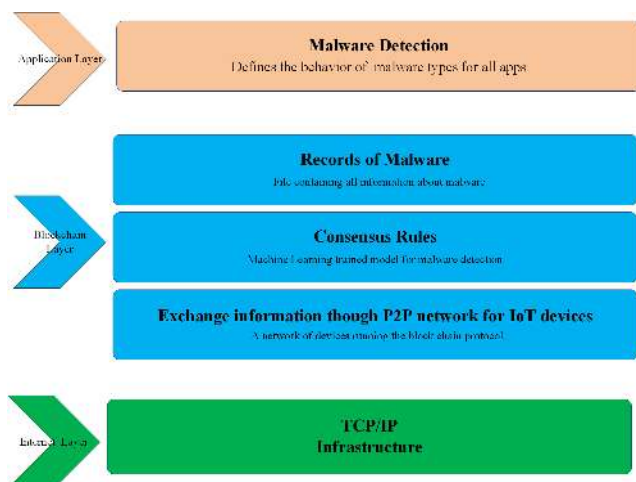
Application Layer

Malware Detection
Defines the behavior of malware types for all apps

Blockchain Layer

Records of Malware
File containing all information about malware

Conseusus Rules
Machine Learning trained model for malware detection

Exchange information though P2P network for IoT devices
A network of devices running the block chain protocol

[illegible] Layer

TCP/IP
Infrastructure